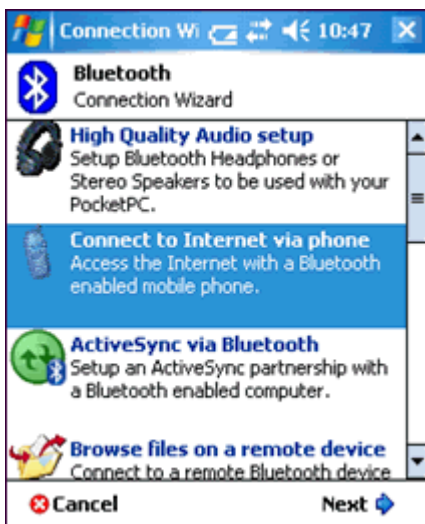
Connection Wi 10:47

Bluetooth
Connection Wizard

High Quality Audio setup
Setup Bluetooth Headphones or Stereo Speakers to be used with your PocketPC.

Connect to Internet via phone
Access the Internet with a Bluetooth enabled mobile phone.

ActiveSync via Bluetooth
Setup an ActiveSync partnership with a Bluetooth enabled computer.

Browse files on a remote device
Connect to a remote Bluetooth device

Cancel
Next